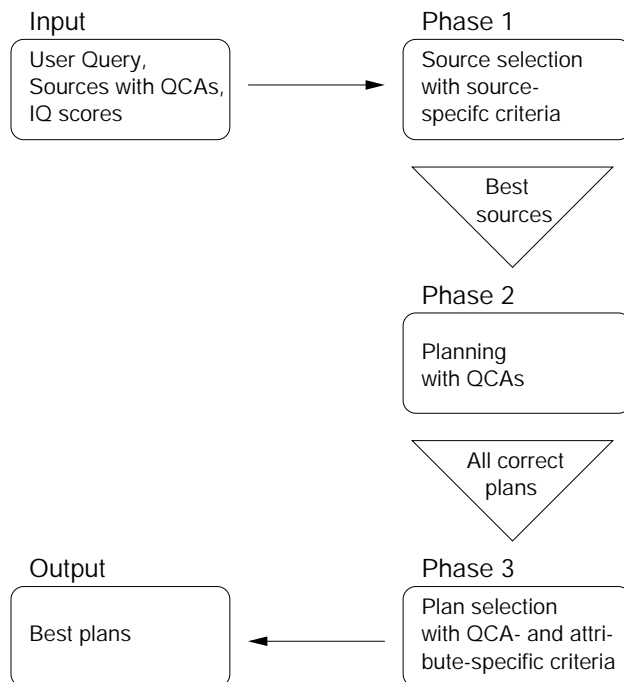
Input

User Query, Sources with QCAs, IQ scores

Phase 1

Source selection with sourcespecifc criteria

Best sources

Phase 2

Planning with QCAs

All correct plans

Output

Best plans

Phase 3

Plan selection with QCA- and attribute-specific criteria